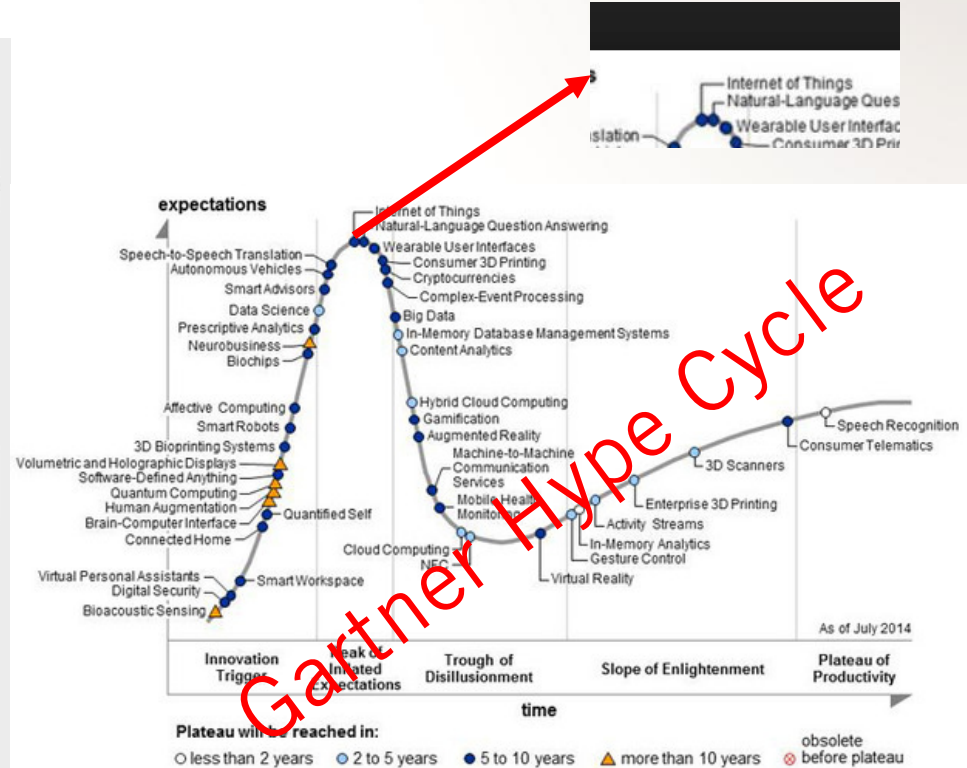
Internet of Things
Natural-Language Ques
Wearable User Interfac
Consumer 3D Prin
slation

expectations

Internet of Things
Natural-Language Question Answering
Wearable User Interfaces
Consumer 3D Printing
Cryptocurrencies
Complex-Event Processing
Big Data
In-Memory Database Management Systems
Content Analytics
Hybrid Cloud Computing
Gamification
Augmented Reality
Machine-to-Machine Communication Services
Mobile Health Monitoring
Cloud Computing
NFC
Virtual Reality
In-Memory Analytics
Gesture Control
Activity Streams
Enterprise 3D Printing
3D Scanners
Consumer Telematics
Speech Recognition

Speech-to-Speech Translation
Autonomous Vehicles
Smart Advisors
Data Science
Prescriptive Analytics
Neurobusiness
Biochips
Affective Computing
Smart Robots
3D Bioprinting Systems
Volumetric and Holographic Displays
Software-Defined Anything
Quantum Computing
Human Augmentation
Brain-Computer Interface
Connected Home
Quantified Self
Virtual Personal Assistants
Digital Security
Bioacoustic Sensing
Smart Workspace

Gartner Hype Cycle

As of July 2014

Innovation Trigger
Peak of Inflated Expectations
Trough of Disillusionment
Slope of Enlightenment
Plateau of Productivity

time

Plateau will be reached in:
less than 2 years
2 to 5 years
5 to 10 years
more than 10 years
obsolete before plateau